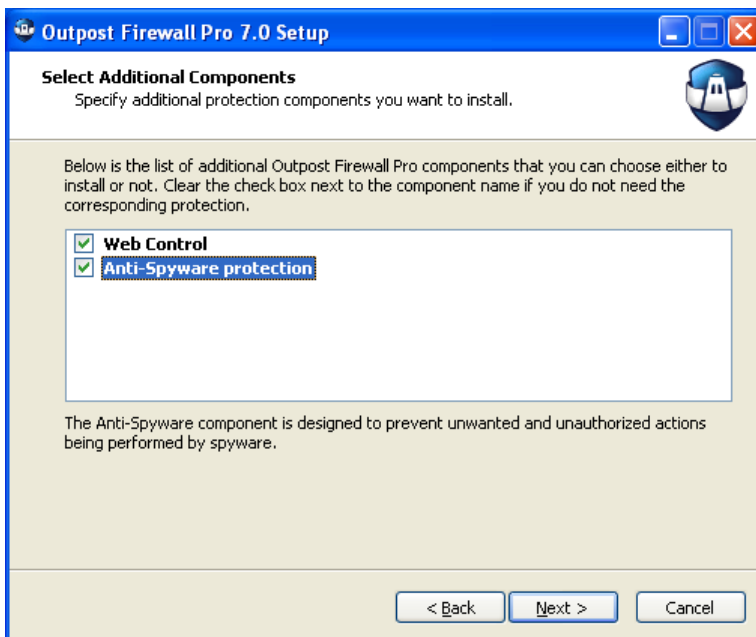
Outpost Firewall Pro 7.0 Setup

Select Additional Components

Specify additional protection components you want to install.

Below is the list of additional Outpost Firewall Pro components that you can choose either to install or not. Clear the check box next to the component name if you do not need the corresponding protection.

Web Control

Anti-Spyware protection

The Anti-Spyware component is designed to prevent unwanted and unauthorized actions being performed by spyware.

< Back

Next >

Cancel